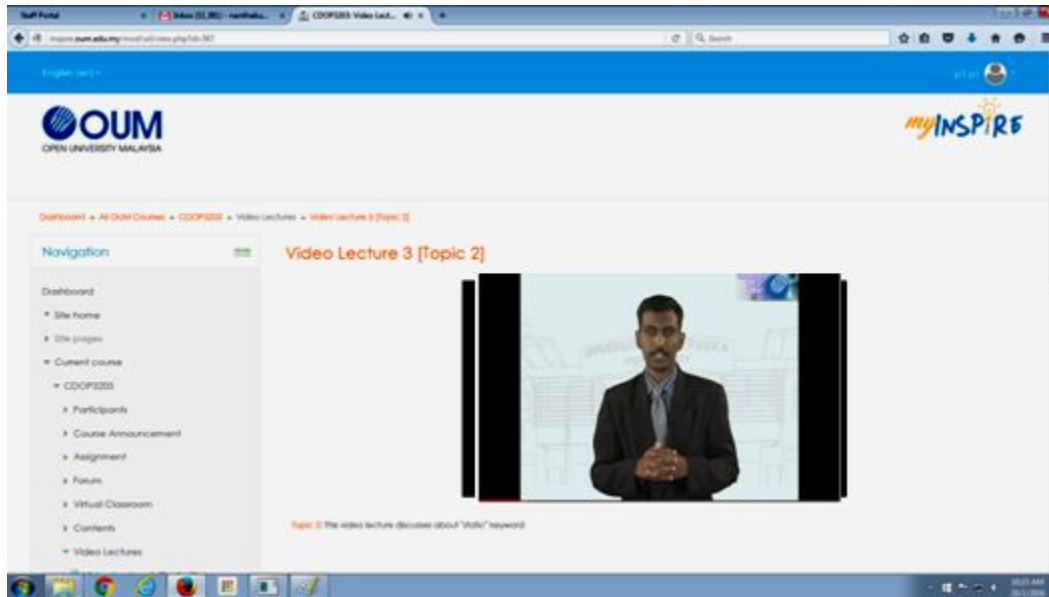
Staff Portal
Inbox (11,381) - ramthaku...
CDOP3203: Video Lect...
myinspire.oum.edu.my/mod/url/view.php?id=367
Search
English (en)
OUM
OPEN UNIVERSITY MALAYSIA
myINSPIRE
Dashboard ► All OUM Courses ► CDOP3203 ► Video Lectures ► Video Lecture 3 [Topic 2]
Navigation
Dashboard
Site home
Site pages
Current course
CDOP3203
Participants
Course Announcement
Assignment
Forum
Virtual Classroom
Contents
Video Lectures
Video Lecture 3 [Topic 2]
Topic 2: The video lecture discusses about "static" keyword